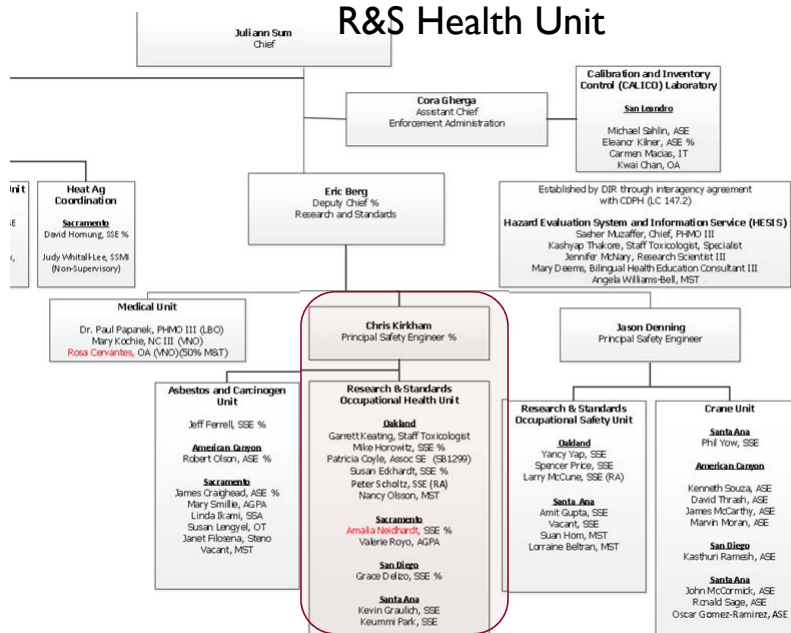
R&S Health Unit

Juli ann Sum
Chief

Cora Gherga
Assistant Chief
Enforcement Administration

Calibration and Inventory Control (CALICO) Laboratory

San Leandro

Michael Sahlin, ASE
Eleanor Kilner, ASE %
Carmen Macias, IT
Kwai Chan, OA

Unit

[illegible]

Heat Ag Coordination

Sacramento
David Homung, SSE %

Judy Whitall-Lee, SSMI (Non-Supervisory)

Eric Berg
Deputy Chief %
Research and Standards

Established by DIR through interagency agreement with CDPH (LC 147.2)

Hazard Evaluation System and Information Service (HESIS)
Sadher Muzaffer, Chief, PHMO III
Kashyap Thakore, Staff Toxicologist, Specialist
Jennifer McNary, Research Scientist III
Mary Deems, Bilingual Health Education Consultant III
Angela Williams-Bell, MST

Medical Unit

Dr. Paul Papanek, PHMO III (LBO)
Mary Kochie, NC III (VNO)
Rosa Cervantes, OA (VNO)(50% M&T)

Chris Kirkham
Principal Safety Engineer %

Jason Denning
Principal Safety Engineer

Asbestos and Carcinogen Unit

Jeff Ferrell, SSE %

American Canyon
Robert Olson, ASE %

Sacramento
James Craighead, ASE %
Mary Smillie, AGPA
Linda Ikami, SSA
Susan Lengyel, OT
Janet Filosena, Steno
Vacant, MST

Research & Standards Occupational Health Unit

Oakland
Garrett Keating, Staff Toxicologist
Mike Horowitz, SSE %
Patricia Coyle, Assoc SE (SB1299)
Susan Eckhardt, SSE %
Peter Scholtz, SSE (RA)
Nancy Olsson, MST

Sacramento
Amalia Neidhardt, SSE %
Valerie Royo, AGPA

San Diego
Grace Delizo, SSE %

Santa Ana
Kevin Graulich, SSE
Keummi Park, SSE

Research & Standards Occupational Safety Unit

Oakland
Yancy Yap, SSE
Spencer Price, SSE
Larry McCune, SSE (RA)

Santa Ana
Amit Gupta, SSE
Vacant, SSE
Suan Hom, MST
Lorraine Beltran, MST

Crane Unit

Santa Ana
Phil Yow, SSE

American Canyon

Kenneth Souza, ASE
David Thrash, ASE
James McCarthy, ASE
Marvin Moran, ASE

San Diego
Kasthuri Ramesh, ASE

Santa Ana
John McCormick, ASE
Ronald Sage, ASE
Oscar Gomez-Ramirez, ASE